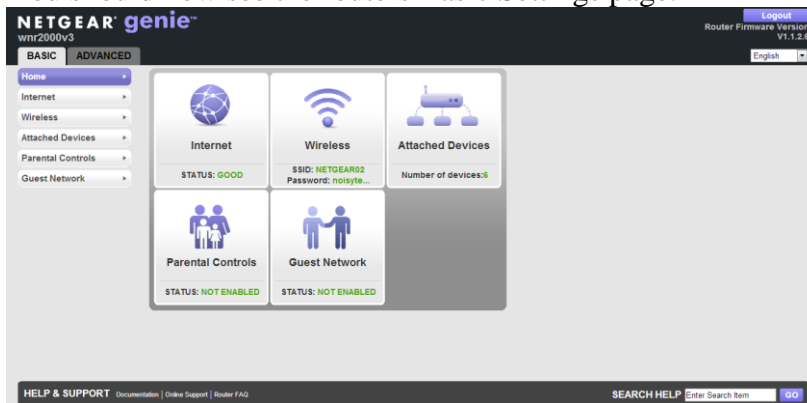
NETGEAR genie
wnr2000v3

Logout
Router Firmware Version
V1.1.2.6

BASIC ADVANCED

English

Home
Internet
Wireless
Attached Devices
Parental Controls
Guest Network

Internet
STATUS: GOOD

Wireless
SSID: NETGEAR02
Password: noisyte...

Attached Devices
Number of devices:6

Parental Controls
STATUS: NOT ENABLED

Guest Network
STATUS: NOT ENABLED

HELP & SUPPORT Documentation | Online Support | Router FAQ

SEARCH HELP Enter Search Item GO